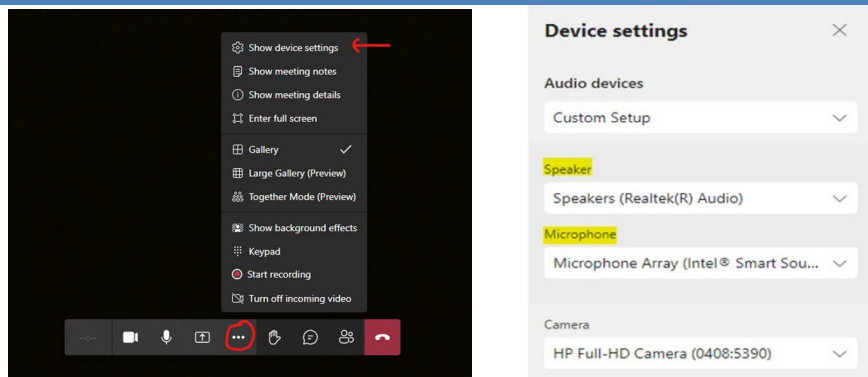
Show device settings
Show meeting notes
Show meeting details
Enter full screen
Gallery
Large Gallery (Preview)
Together Mode (Preview)
Show background effects
Keypad
Start recording
Turn off incoming video

Device settings

Audio devices

Custom Setup

Speaker

Speakers (Realtek(R) Audio)

Microphone

Microphone Array (Intel® Smart Sou...

Camera

HP Full-HD Camera (0408:5390)